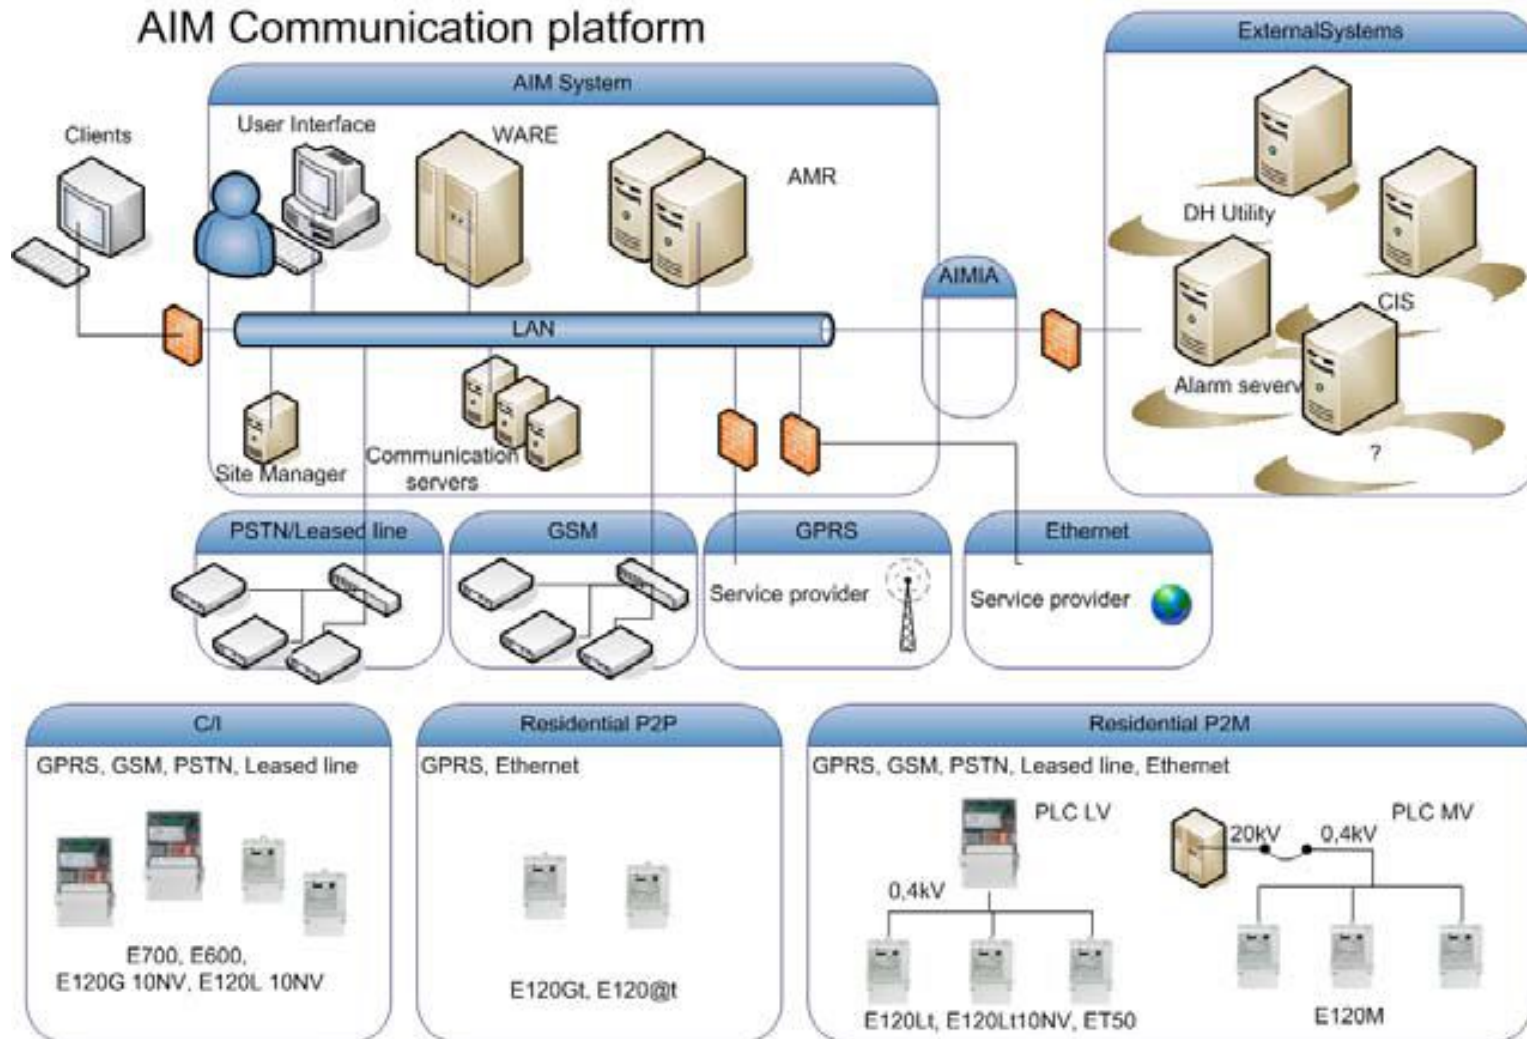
AIM Communication platform

AIM System

Clients

User Interface

WARE

AMR

LAN

Site Manager

Communication servers

AIMIA

ExternalSystems

DH Utility

CIS

Alarm severv

?

PSTN/Leased line

GSM

GPRS

Service provider

Ethernet

Service provider

C/I

GPRS, GSM, PSTN, Leased line

E700, E600, E120G 10NV, E120L 10NV

Residential P2P

GPRS, Ethernet

E120Gt, E120@t

Residential P2M

GPRS, GSM, PSTN, Leased line, Ethernet

PLC LV

0,4kV

E120Lt, E120Lt10NV, ET50

PLC MV

20kV

0,4kV

E120M